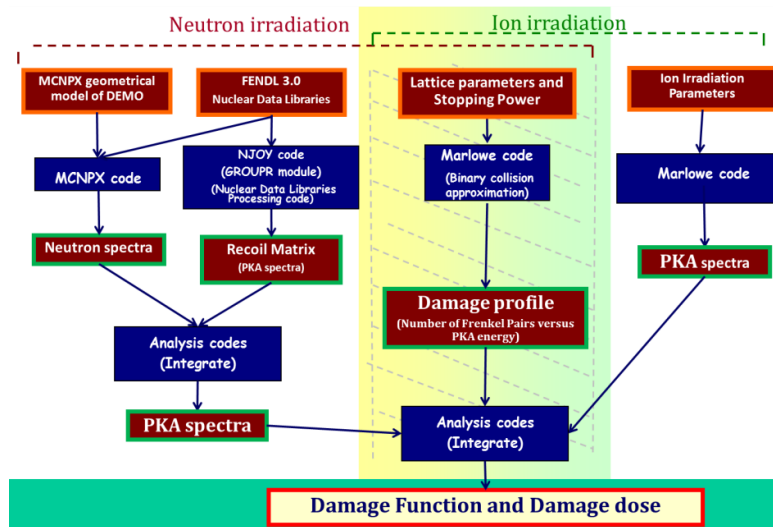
Neutron irradiation

Ion irradiation

MCNPX geometrical model of DEMO

FENDL 3.0 Nuclear Data Libraries

Lattice parameters and Stopping Power

Ion Irradiation Parameters

MCNPX code

NJOY code (GROUPR module) (Nuclear Data Libraries Processing code)

Marlowe code (Binary collision approximation)

Marlowe code

Neutron spectra

Recoil Matrix (PKA spectra)

Damage profile (Number of Frenkel Pairs versus PKA energy)

PKA spectra

Analysis codes (Integrate)

PKA spectra

Analysis codes (Integrate)

Damage Function and Damage dose